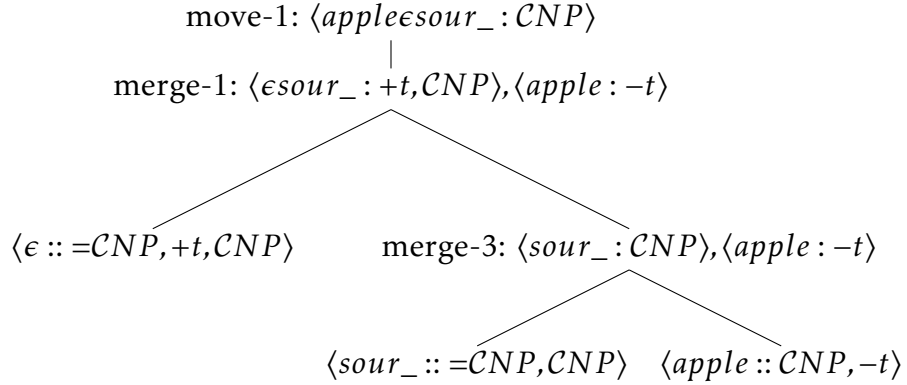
move-1: $\langle apple\epsilon sour\_ : \mathcal{C}NP \rangle$

merge-1: $\langle \epsilon sour\_ : +t, \mathcal{C}NP \rangle, \langle apple : -t \rangle$

$\langle \epsilon :: =\mathcal{C}NP, +t, \mathcal{C}NP \rangle$

merge-3: $\langle sour\_ : \mathcal{C}NP \rangle, \langle apple : -t \rangle$

$\langle sour\_ :: =\mathcal{C}NP, \mathcal{C}NP \rangle$ $\langle apple :: \mathcal{C}NP, -t \rangle$